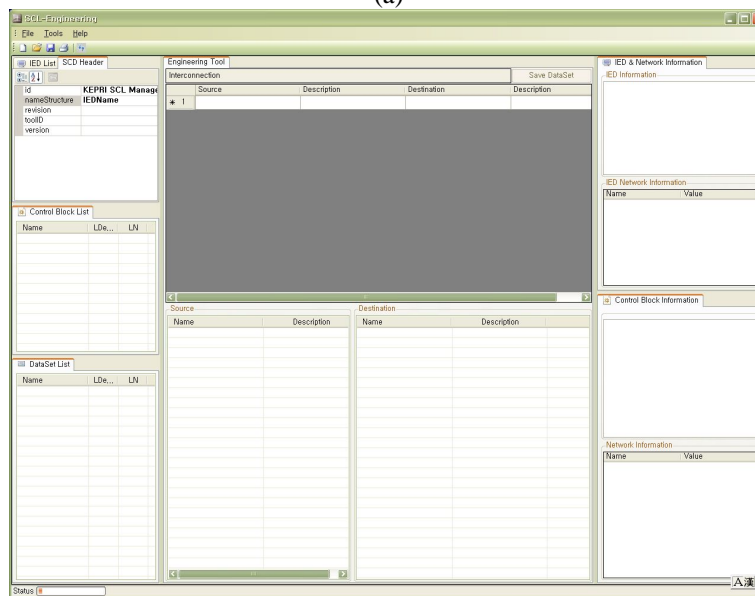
(a)

SCL-Engineering

File Tools Help

IED List | SCD Header

| | |
|---|---|
| id | KEPRI SCL Manage |
| nameStructure | IEDName |
| revision | |
| toolID | |
| version | |

Control Block List

| Name | LDe... | LN |
|---|---|---|

DataSet List

| Name | LDe... | LN |
|---|---|---|

Engineering Tool

Interconnection

Save DataSet

| | Source | Description | Destination | Description |
|---|---|---|---|---|
| * 1 | | | | |

Source

| Name | Description |
|---|---|

Destination

| Name | Description |
|---|---|

IED & Network Information

IED Information

IED Network Information

| Name | Value |
|---|---|

Control Block Information

Network Information

| Name | Value |
|---|---|

Status

A漢